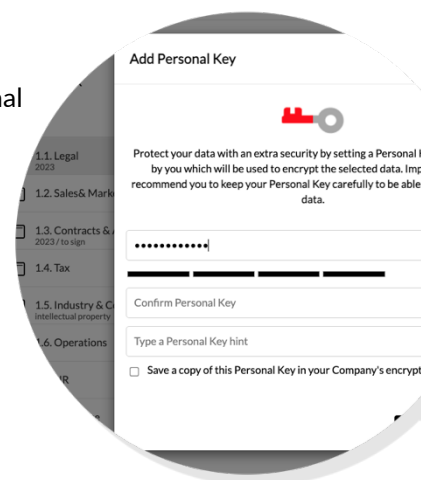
nal

1.1. Legal
2023

1.2. Sales&Mark

1.3. Contracts &
2023 / to sign

1.4. Tax

1.5. Industry & C
intellectual property

1.6. Operations

HR

Add Personal Key

Protect your data with an extra security by setting a Personal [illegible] by you which will be used to encrypt the selected data. Imp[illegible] recommend you to keep your Personal Key carefully to be able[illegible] data.

••••••••••••

Confirm Personal Key

Type a Personal Key hint

Save a copy of this Personal Key in your Company's encrypt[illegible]